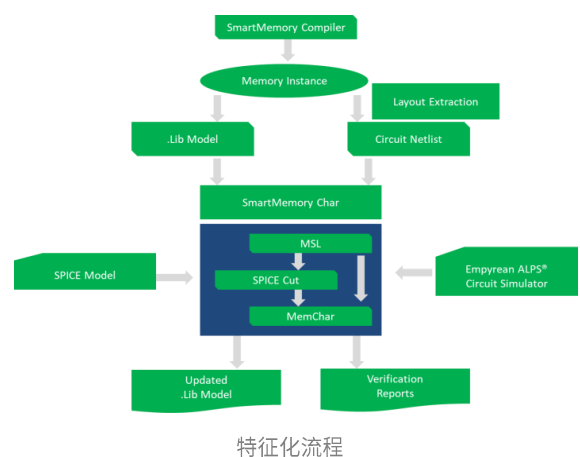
SmartMemory Compiler

Memory Instance

Layout Extraction

.Lib Model

Circuit Netlist

SmartMemory Char

MSL

SPICE Model

SPICE Cut

Empyrean ALPS®
Circuit Simulator

MemChar

Updated
.Lib Model

Verification
Reports

特征化流程